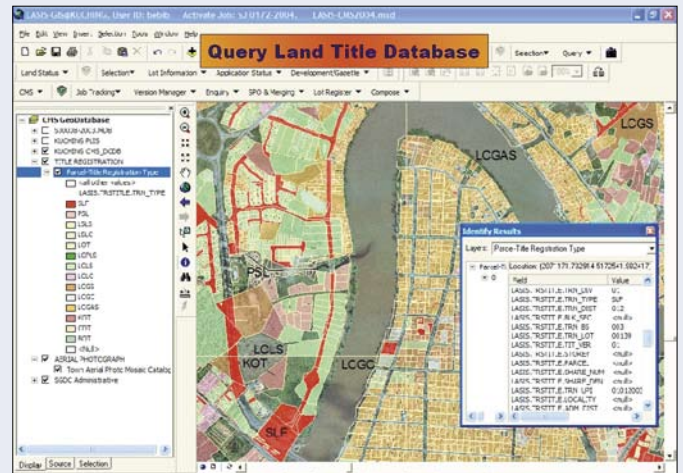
LASIS GIS@KUCHING, User ID: bebib Activate Job: SJ 0172-2004, LASIS-CHS2034.mxd

File Edit View Insert Selection Tools Window Help

Query Land Title Database

Selection Query

Land Status Selection Lot Information Application Status Development/Gazette

CMS Job Tracking Version Manager Enquiry SPO & Merging Lot Register Compose

CHS GeoDatabase
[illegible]
KUCHING PLIS
KUCHING CHS_DCDB
TITLE REGISTRATION
Parcel-Title Registration Type
<all other values>
LASIS.TRSTIT.E.TRN_TYPE
SLF
PSL
LCLS
LCLC
LOT
LCPLS
LCLS
LCLC
LCGS
LCGC
LCGAS
KOT
MTT
MIT
<Null>
AERIAL PHOTOGRAPH
Town Aerial Photo Mosaic Catalog
SGDC Administrative

Display Source Selection

LCGS
LCGAS
PSL
LCLS
KOT
LCGC
SLF

Identify Results
Layers: Parcel-Title Registration Type
Parcel-Ti Location: (207 171.73291 4 51725 1.592 417.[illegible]
| Field | Value |
|---|---|
| LASIS.TRSTIT.E.TRN_DIV | 0 |
| LASIS.TRSTIT.E.TRN_TYPE | SLF |
| LASIS.TRSTIT.E.TRN_DIST | 0.2 |
| LASIS.TRSTIT.E.BLK_SEC | <null> |
| LASIS.TRSTIT.E.TRN_BS | 003 |
| LASIS.TRSTIT.E.TRN_LOT | 00139 |
| LASIS.TRSTIT.E.TIT_VER | 0 |
| LASIS.TRSTIT.E.STOREY | <null> |
| LASIS.TRSTIT.E.PARCEL | <null> |
| LASIS.TRSTIT.E.SHARE_NUM | <null> |
| LASIS.TRSTIT.E.SHARE_DEN | <null> |
| LASIS.TRSTIT.E.TRN_UPI | 0:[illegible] |
| LASIS.TRSTIT.E.LOCALITY | <null> |
| LASIS.TRSTIT.E.ADM_DIST | <null> |